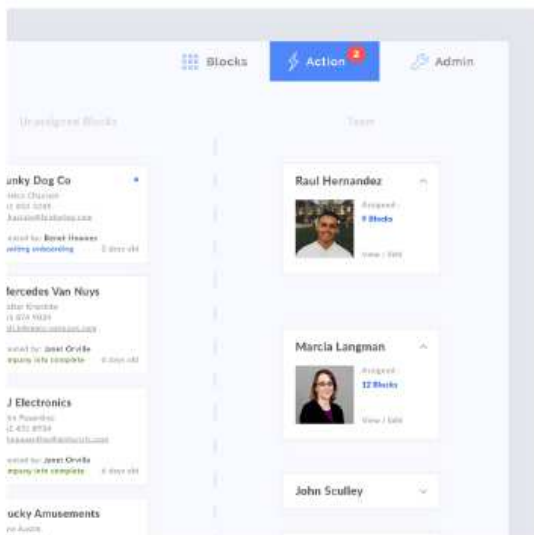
Blocks

Action 2

Admin

Unassigned Blocks

Team

unky Dog Co

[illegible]

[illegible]

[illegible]

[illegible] Borat Hewes

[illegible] 3 days old

Mercedes Van Nuys

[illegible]

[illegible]

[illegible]

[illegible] Janet Orville

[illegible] 4 days old

J Electronics

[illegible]

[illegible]

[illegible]

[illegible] Janet Orville

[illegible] 4 days old

ucky Amusements

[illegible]

Raul Hernandez

Assigned

9 Blocks

View / Edit

Marcia Langman

Assigned

12 Blocks

View / Edit

John Sculley